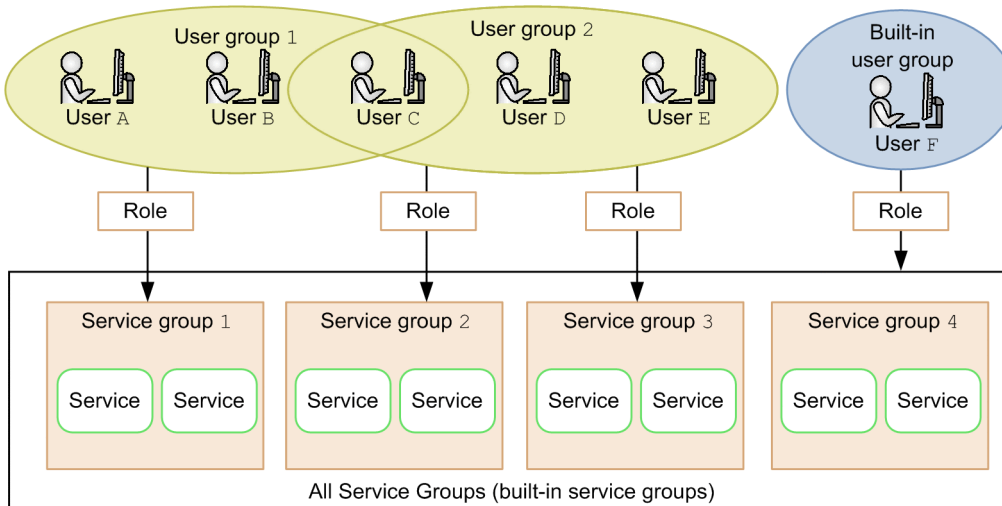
User group 1

User A

User B

User C

User group 2

User D

User E

Built-in user group

User F

Role

Role

Role

Role

Service group 1

Service

Service

Service group 2

Service

Service

Service group 3

Service

Service

Service group 4

Service

Service

All Service Groups (built-in service groups)